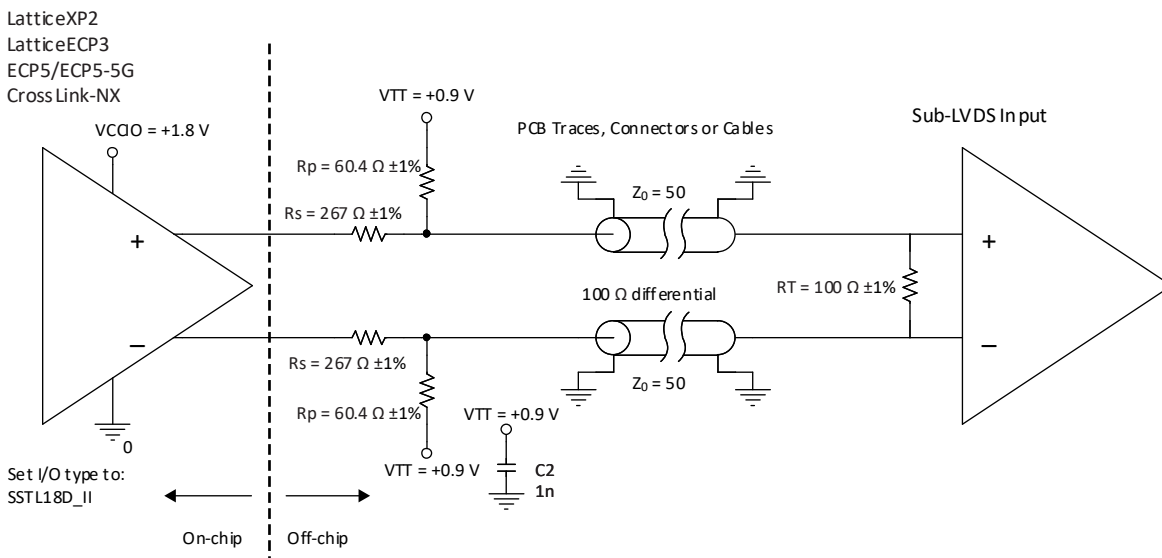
LatticeXP2
LatticeECP3
ECP5/ECP5-5G
Cross Link-NX

VCCIO = +1.8 V

VTT = +0.9 V

PCB Traces, Connectors or Cables

Sub-LVDS Input

Rp = 60.4 Ω ±1%

$Z_0$ = 50

Rs = 267 Ω ±1%

+

+

100 Ω differential

RT = 100 Ω ±1%

–

–

Rs = 267 Ω ±1%

$Z_0$ = 50

Rp = 60.4 Ω ±1%

VTT = +0.9 V

0

VTT = +0.9 V

C2
1n

Set I/O type to:
SSTL18D_II

On-chip

Off-chip